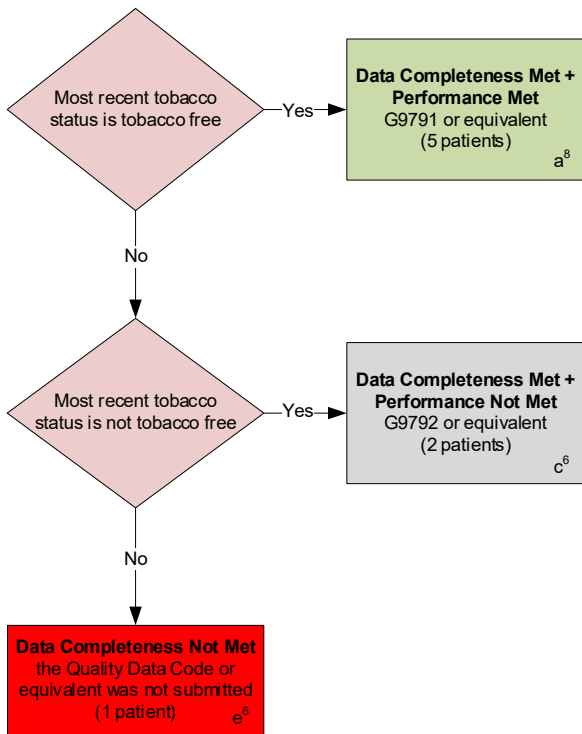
Most recent tobacco status is tobacco free

Yes

**Data Completeness Met + Performance Met**
G9791 or equivalent
(5 patients)
$a^8$

No

Most recent tobacco status is not tobacco free

Yes

**Data Completeness Met + Performance Not Met**
G9792 or equivalent
(2 patients)
$c^6$

No

**Data Completeness Not Met**
the Quality Data Code or equivalent was not submitted
(1 patient)
$e^6$